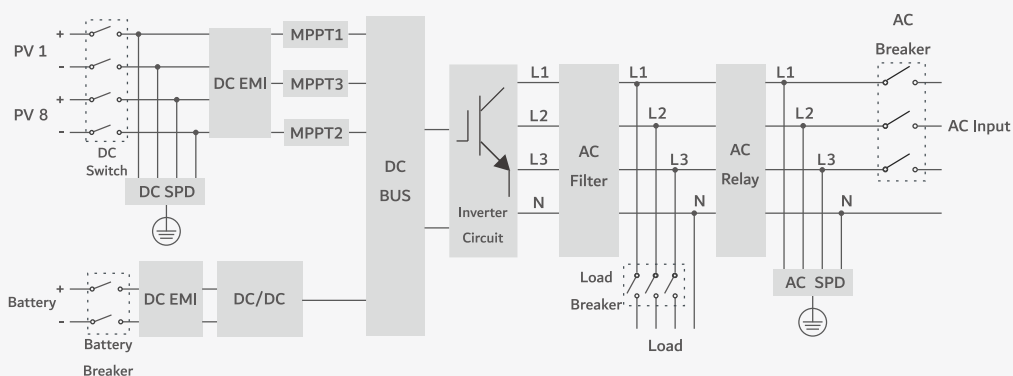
PV 1
+
-
PV 8
+
-
DC Switch
DC SPD
DC EMI
MPPT1
MPPT3
MPPT2
DC BUS
Inverter Circuit
L1
L2
L3
N
AC Filter
L1
L2
L3
N
AC Relay
L1
L2
L3
N
AC Breaker
AC Input
Load Breaker
Load
AC SPD
Battery
+
-
Battery Breaker
DC EMI
DC/DC